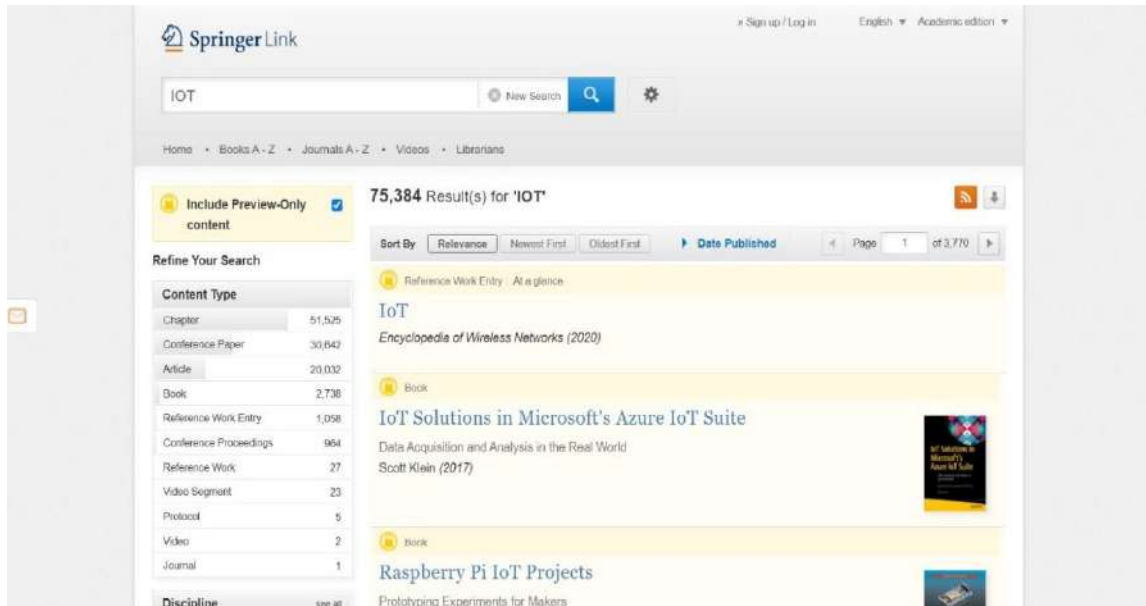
Springer Link

» Sign up / Log in English ▾ Academic edition ▾

IOT

New Search

Home • Books A - Z • Journals A - Z • Videos • Librarians

Include Preview-Only content

Refine Your Search

Content Type

| | |
|---|---|
| Chapter | 51,525 |
| Conference Paper | 30,642 |
| Article | 20,032 |
| Book | 2,738 |
| Reference Work Entry | 1,058 |
| Conference Proceedings | 984 |
| Reference Work | 27 |
| Video Segment | 23 |
| Protocol | 5 |
| Video | 2 |
| Journal | 1 |

Discipline see all

75,384 Result(s) for 'IOT'

Sort By Relevance Newest First Oldest First ▸ Date Published Page 1 of 3,770

Reference Work Entry At a glance

IoT

Encyclopedia of Wireless Networks (2020)

Book

IoT Solutions in Microsoft's Azure IoT Suite

Data Acquisition and Analysis in the Real World

Scott Klein (2017)

Book

Raspberry Pi IoT Projects

Prototyping Experiments for Makers